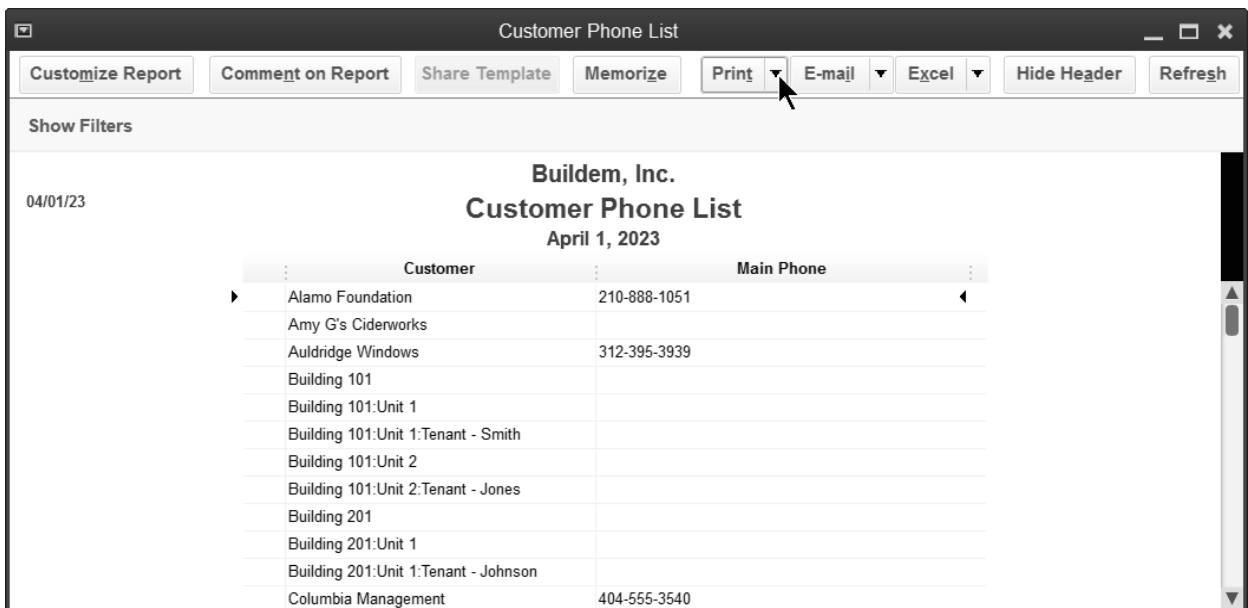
Customer Phone List

Customize Report | Comment on Report | Share Template | Memorize | Print | E-mail | Excel | Hide Header | Refresh

Show Filters

04/01/23

Buildem, Inc.
Customer Phone List
April 1, 2023

| Customer | Main Phone |
|---|---|
| Alamo Foundation | 210-888-1051 |
| Amy G's Ciderworks | |
| Auldridge Windows | 312-395-3939 |
| Building 101 | |
| Building 101:Unit 1 | |
| Building 101:Unit 1:Tenant - Smith | |
| Building 101:Unit 2 | |
| Building 101:Unit 2:Tenant - Jones | |
| Building 201 | |
| Building 201:Unit 1 | |
| Building 201:Unit 1:Tenant - Johnson | |
| Columbia Management | 404-555-3540 |